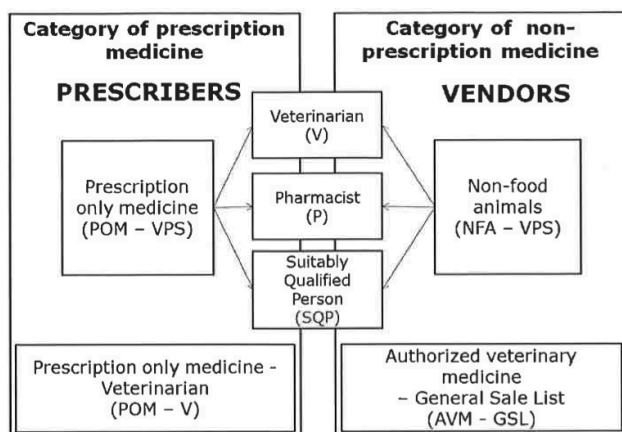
Category of prescription medicine

PRESCRIBERS

Category of non-prescription medicine

VENDORS

Veterinarian (V)

Pharmacist (P)

Suitably Qualified Person (SQP)

Prescription only medicine (POM – VPS)

Non-food animals (NFA – VPS)

Prescription only medicine - Veterinarian (POM – V)

Authorized veterinary medicine – General Sale List (AVM - GSL)